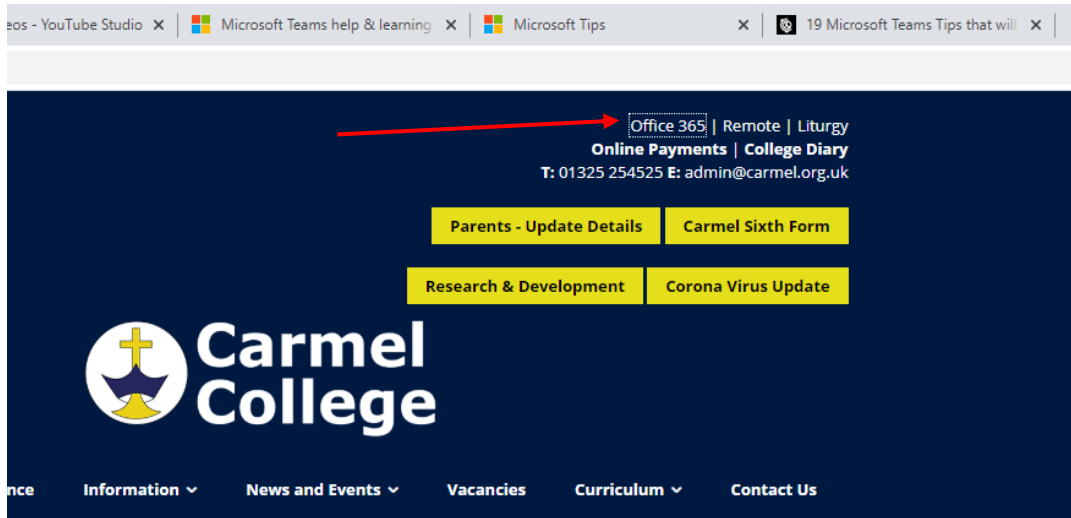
eos - YouTube Studio ✕ | Microsoft Teams help & learning ✕ | Microsoft Tips ✕ | 19 Microsoft Teams Tips that will ✕

Office 365 | Remote | Liturgy
Online Payments | College Diary
T: 01325 254525 E: admin@carmel.org.uk

Parents - Update Details
Carmel Sixth Form
Research & Development
Corona Virus Update

Carmel College

nce
Information
News and Events
Vacancies
Curriculum
Contact Us